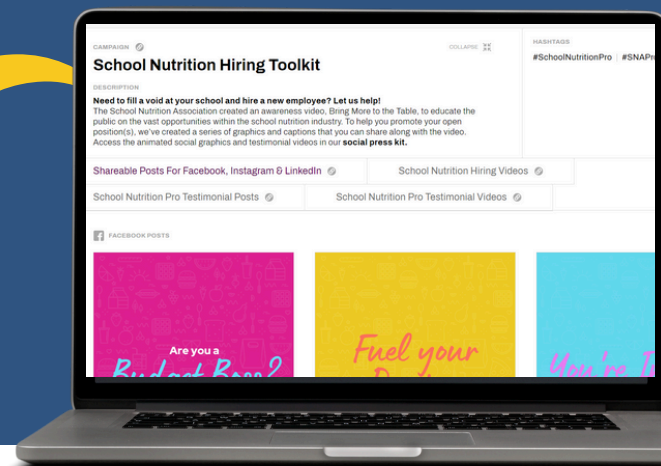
CAMPAIGN

COLLAPSE

School Nutrition Hiring Toolkit

DESCRIPTION

Need to fill a void at your school and hire a new employee? Let us help!
The School Nutrition Association created an awareness video, Bring More to the Table, to educate the public on the vast opportunities within the school nutrition industry. To help you promote your open position(s), we've created a series of graphics and captions that you can share along with the video. Access the animated social graphics and testimonial videos in our social press kit.

HASHTAGS

#SchoolNutritionPro | #SNAPr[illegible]

Shareable Posts For Facebook, Instagram & LinkedIn

School Nutrition Hiring Videos

School Nutrition Pro Testimonial Posts

School Nutrition Pro Testimonial Videos

FACEBOOK POSTS

Are you a
Budget Boss?

Fuel your
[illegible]

You're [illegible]